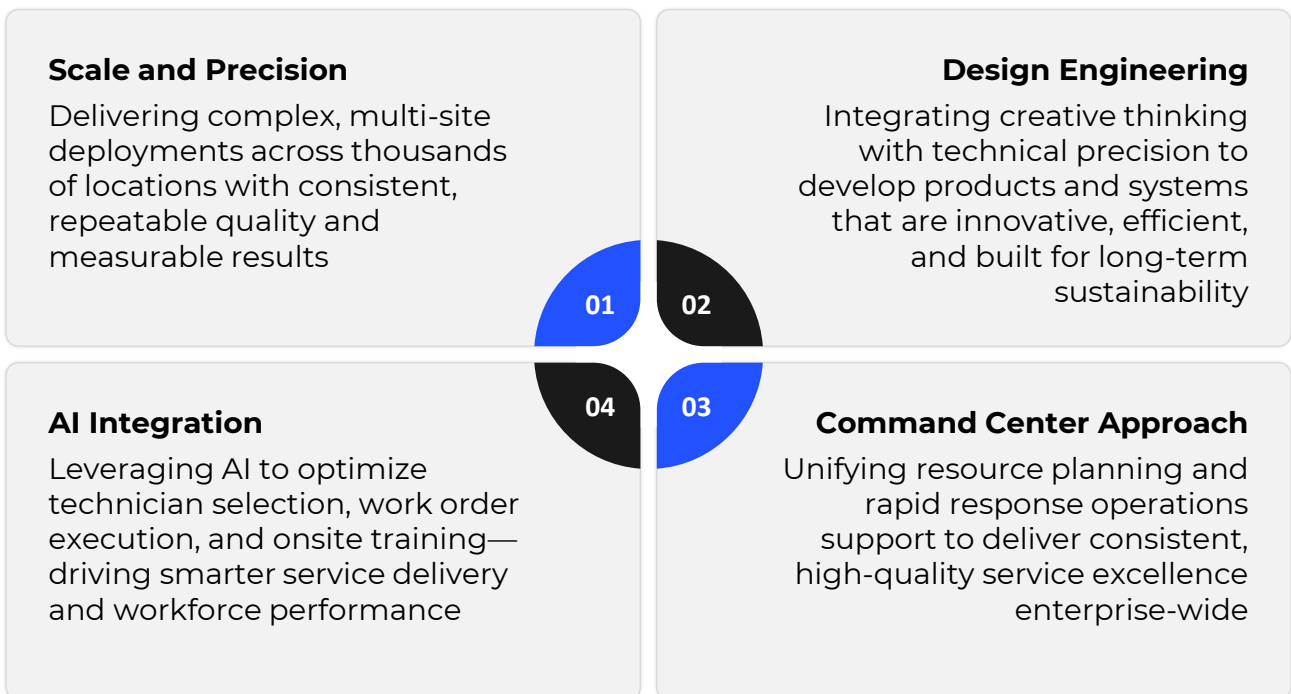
**Scale and Precision**

Delivering complex, multi-site deployments across thousands of locations with consistent, repeatable quality and measurable results

**Design Engineering**

Integrating creative thinking with technical precision to develop products and systems that are innovative, efficient, and built for long-term sustainability

01

02

04

03

**AI Integration**

Leveraging AI to optimize technician selection, work order execution, and onsite training—driving smarter service delivery and workforce performance

**Command Center Approach**

Unifying resource planning and rapid response operations support to deliver consistent, high-quality service excellence enterprise-wide